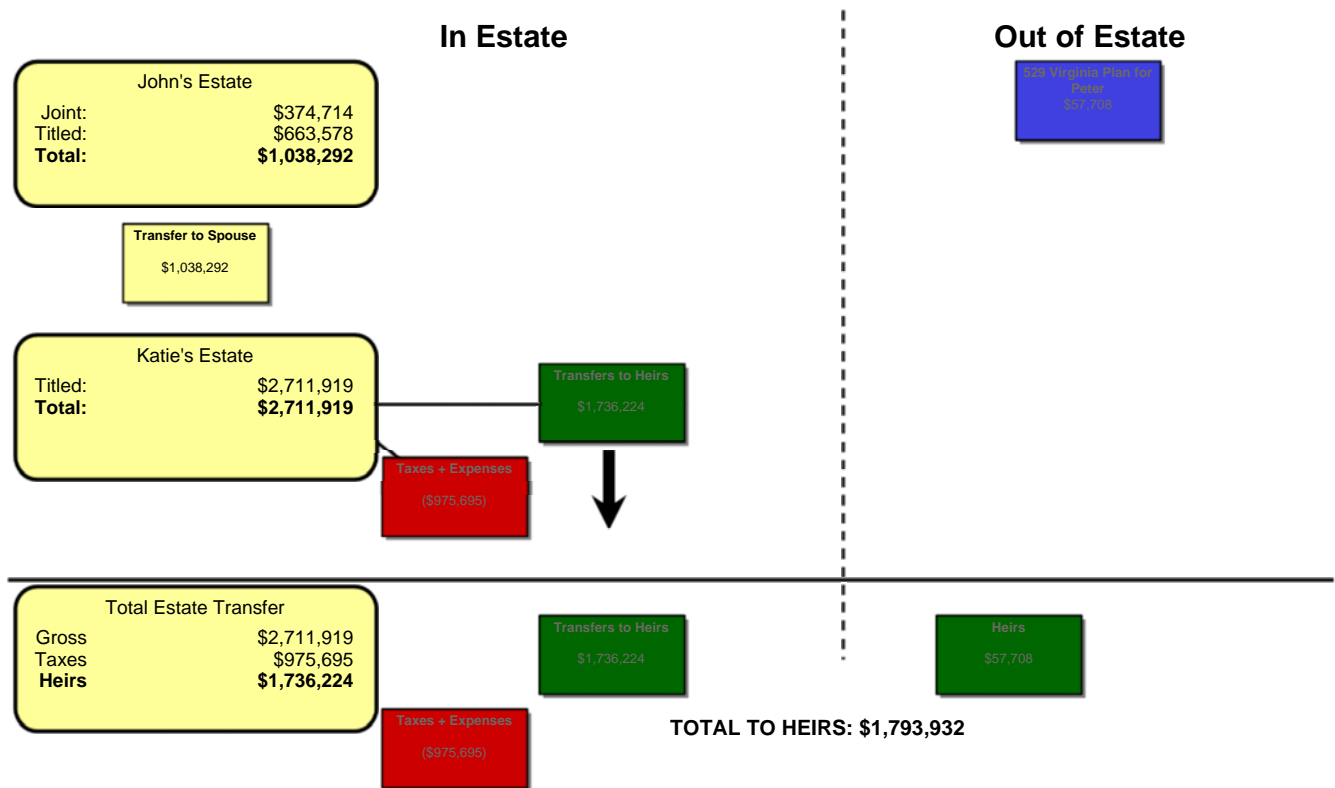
In Estate

Out of Estate

John's Estate

| | |
|---|---|
| Joint: | \$374,714 |
| Titled: | \$663,578 |
| **Total:** | **\$1,038,292** |

529 Virginia Plan for Peter
\$57,708

Transfer to Spouse
\$1,038,292

Katie's Estate

| | |
|---|---|
| Titled: | \$2,711,919 |
| **Total:** | **\$2,711,919** |

Transfers to Heirs
\$1,736,224

Taxes + Expenses
(\$975,695)

Total Estate Transfer

| | |
|---|---|
| Gross | \$2,711,919 |
| Taxes | \$975,695 |
| **Heirs** | **\$1,736,224** |

Transfers to Heirs
\$1,736,224

Heirs
\$57,708

Taxes + Expenses
(\$975,695)

TOTAL TO HEIRS: \$1,793,932